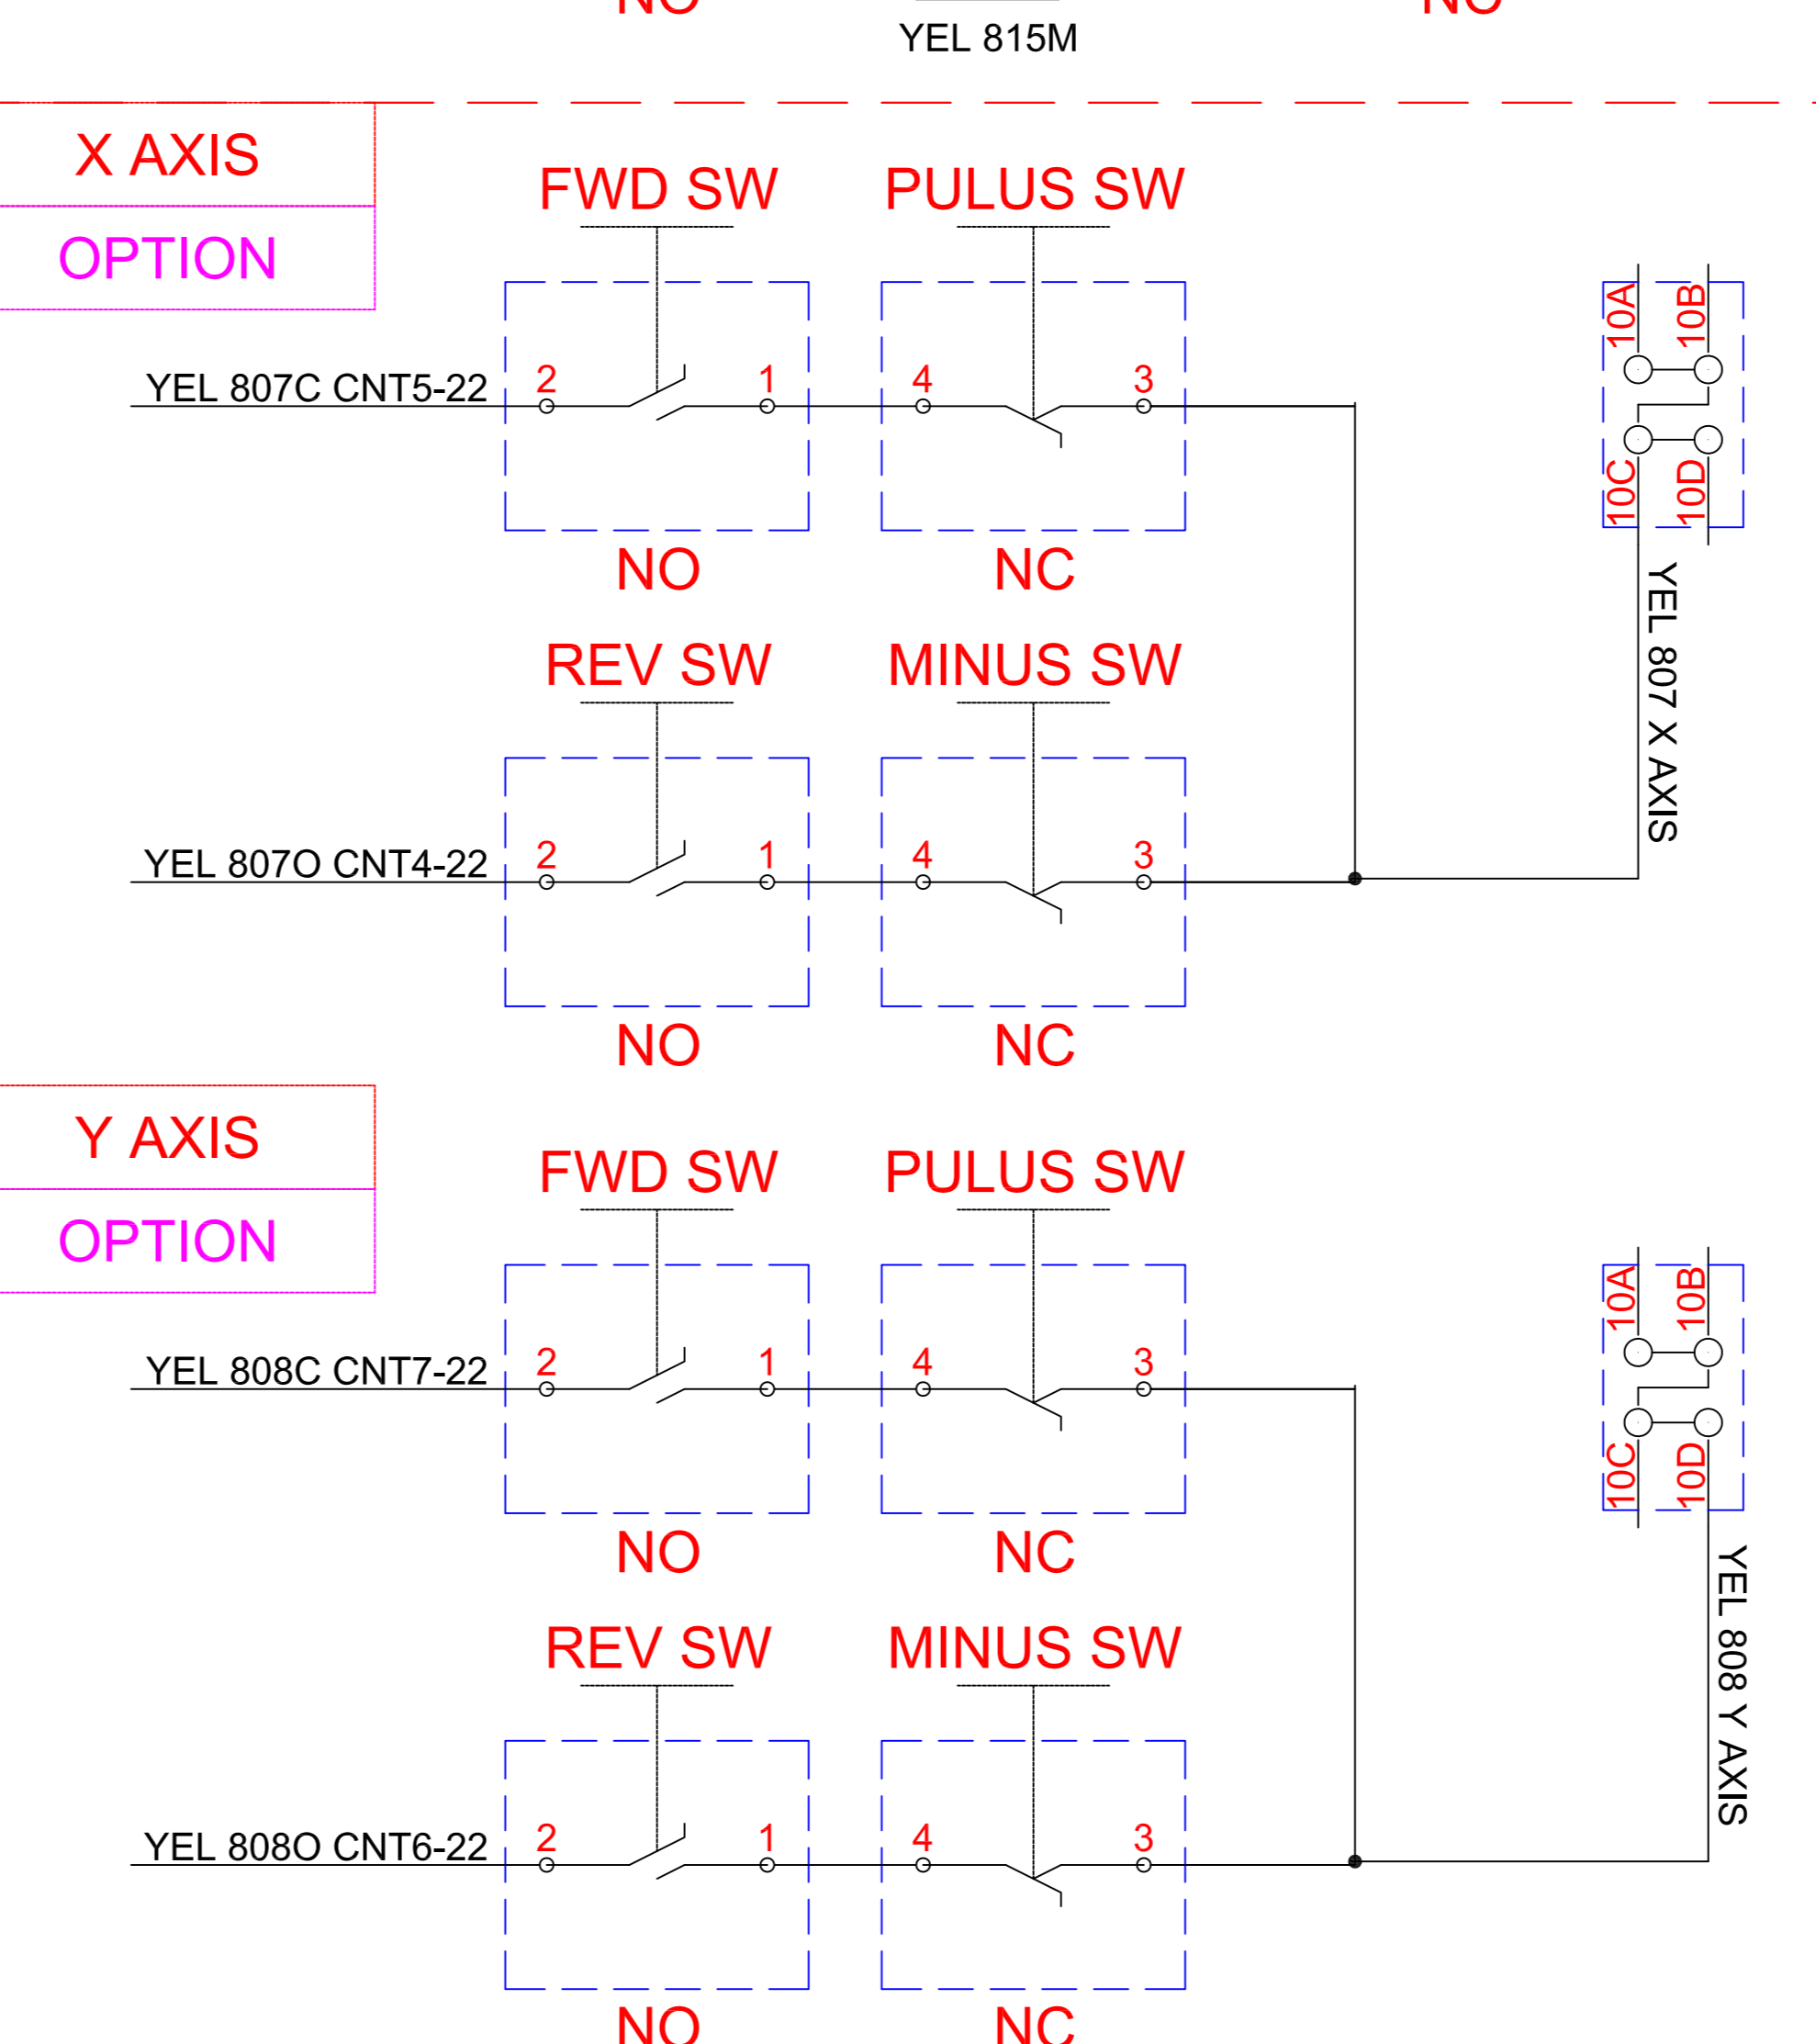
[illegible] YEL 815M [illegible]

X AXIS
OPTION

FWD SW PULUS SW

10A 10B

YEL 807C CNT5-22 2 1 4 3

10C 10D

NO NC

YEL 807 X AXIS

REV SW MINUS SW

YEL 807O CNT4-22 2 1 4 3

NO NC

Y AXIS
OPTION

FWD SW PULUS SW

10A 10B

YEL 808C CNT7-22 2 1 4 3

10C 10D

NO NC

YEL 808 Y AXIS

REV SW MINUS SW

YEL 808O CNT6-22 2 1 4 3

NO NC